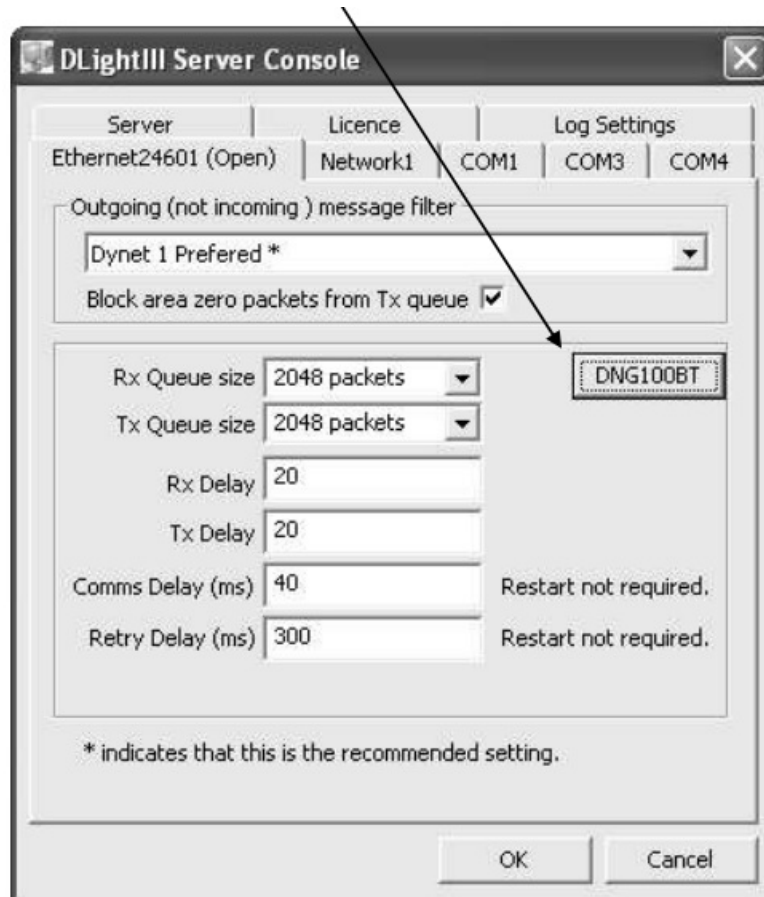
DLightIII Server Console

Server | Licence | Log Settings
Ethernet24601 (Open) | Network1 | COM1 | COM3 | COM4

Outgoing (not incoming ) message filter
Dynet 1 Prefered *
Block area zero packets from Tx queue

Rx Queue size 2048 packets
Tx Queue size 2048 packets
DNG100BT
Rx Delay 20
Tx Delay 20
Comms Delay (ms) 40 Restart not required.
Retry Delay (ms) 300 Restart not required.

* indicates that this is the recommended setting.

OK Cancel